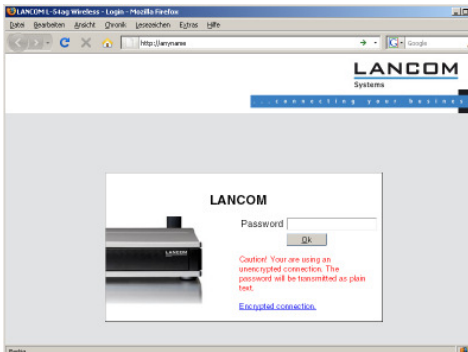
LANCOM L-54ag Wireless - Login - Mozilla Firefox

Datei Bearbeiten Ansicht Chronik Lesezeichen Extras Hilfe

http://lancomname

Google

LANCOM
Systems

. . . c o n n e c t i n g   y o u r   b u s i n e s

LANCOM

LANCOM

Password

Ok

Caution! Your are using an unencrypted connection. The password will be transmitted as plain text.

Encrypted connection.

Fertig